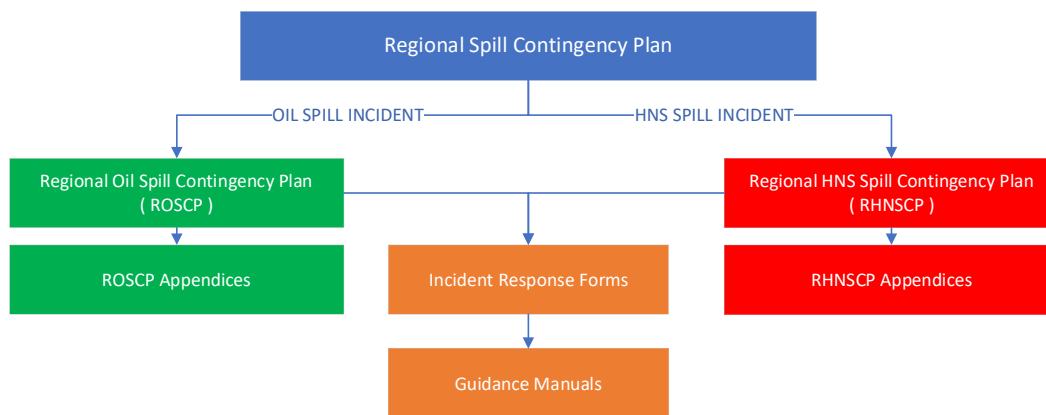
Regional Spill Contingency Plan

OIL SPILL INCIDENT

HNS SPILL INCIDENT

Regional Oil Spill Contingency Plan ( ROSCP )

Regional HNS Spill Contingency Plan ( RHNSCP )

ROSCP Appendices

Incident Response Forms

RHNSCP Appendices

Guidance Manuals